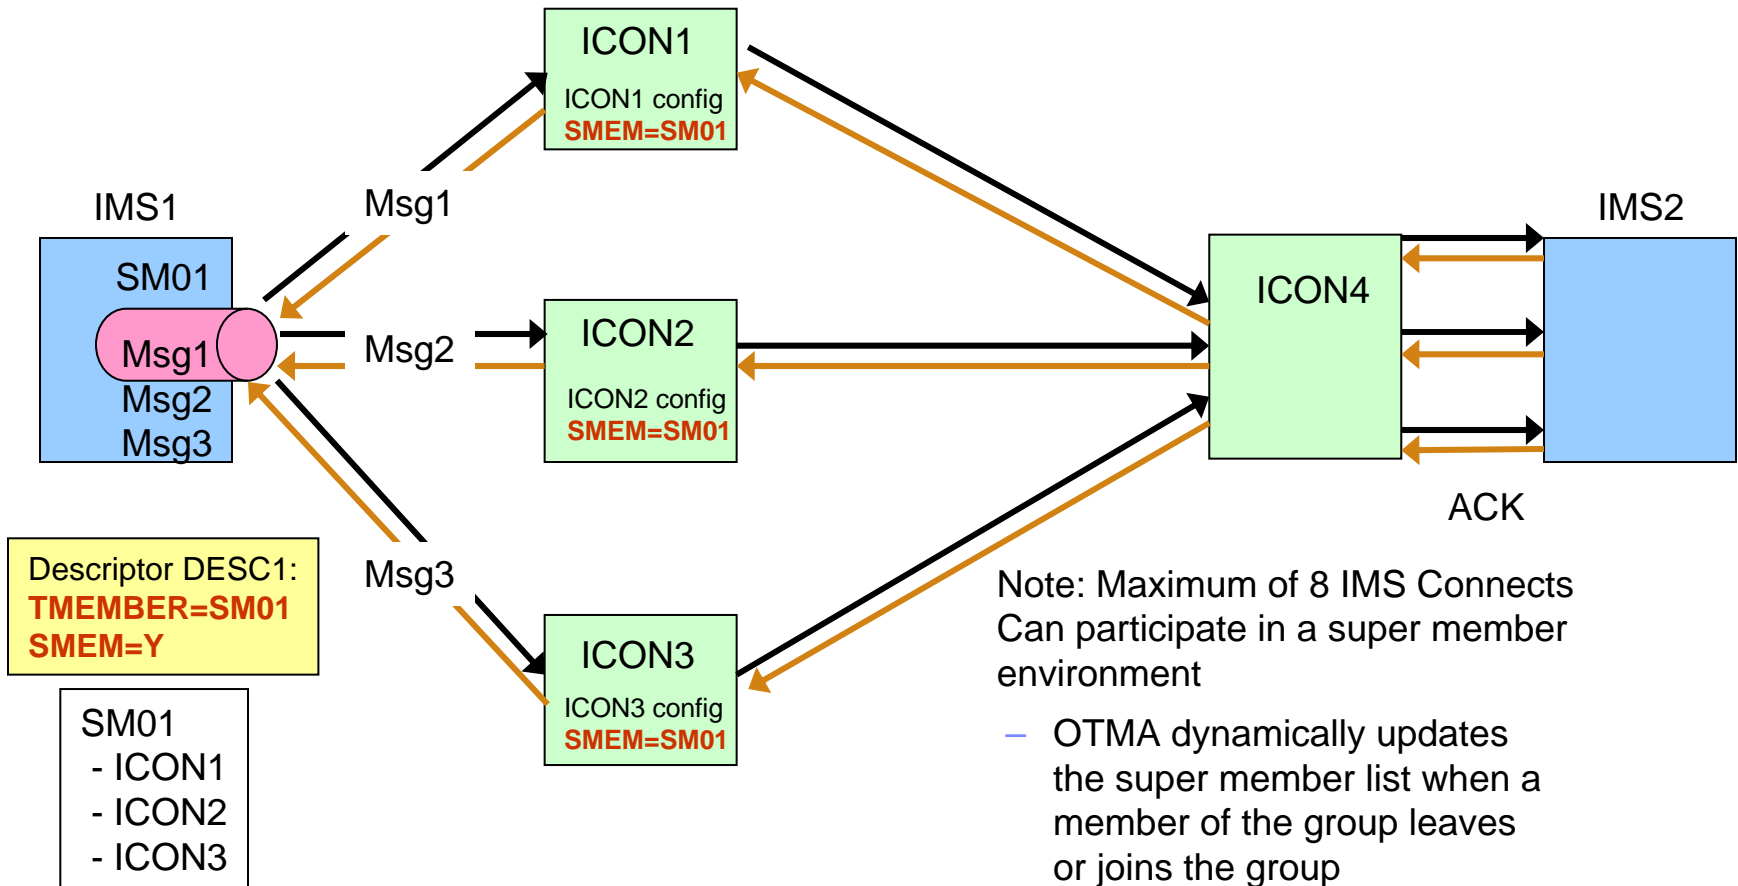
ICON1

ICON1 config
SMEM=SM01

IMS1

SM01

Msg1
Msg2
Msg3

Msg1

Msg2

Msg3

ICON2

ICON2 config
SMEM=SM01

ICON3

ICON3 config
SMEM=SM01

ICON4

IMS2

ACK

Descriptor DESC1:
TMEMBER=SM01
SMEM=Y

SM01
- ICON1
- ICON2
- ICON3

Note: Maximum of 8 IMS Connects Can participate in a super member environment

– OTMA dynamically updates the super member list when a member of the group leaves or joins the group